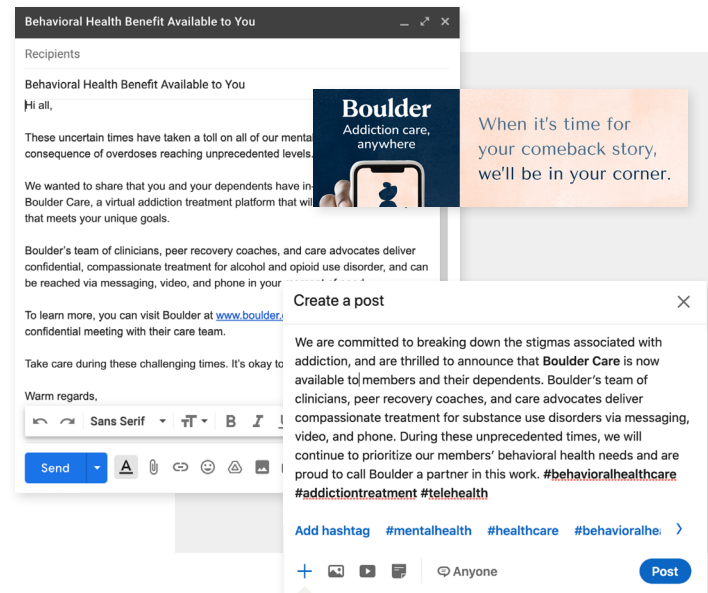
Behavioral Health Benefit Available to You

Recipients

Behavioral Health Benefit Available to You

Hi all,

These uncertain times have taken a toll on all of our mental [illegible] consequence of overdoses reaching unprecedented levels.

We wanted to share that you and your dependents have in-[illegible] Boulder Care, a virtual addiction treatment platform that wi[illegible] that meets your unique goals.

Boulder's team of clinicians, peer recovery coaches, and care advocates deliver confidential, compassionate treatment for alcohol and opioid use disorder, and can be reached via messaging, video, and phone in your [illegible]

To learn more, you can visit Boulder at www.boulder.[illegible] confidential meeting with their care team.

Take care during these challenging times. It's okay to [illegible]

Warm regards,

Sans Serif

Send

Boulder
Addiction care, anywhere

When it's time for your comeback story, we'll be in your corner.

Create a post

We are committed to breaking down the stigmas associated with addiction, and are thrilled to announce that Boulder Care is now available to members and their dependents. Boulder's team of clinicians, peer recovery coaches, and care advocates deliver compassionate treatment for substance use disorders via messaging, video, and phone. During these unprecedented times, we will continue to prioritize our members' behavioral health needs and are proud to call Boulder a partner in this work. #behavioralhealthcare #addictiontreatment #telehealth

Add hashtag #mentalhealth #healthcare #behavioralhea

Anyone

Post